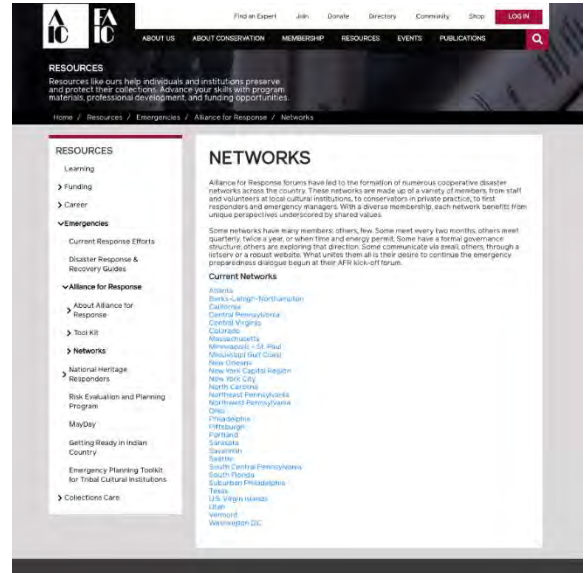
AIC FAIC

Find an Expert Join Donate Directory Community Shop LOG IN

ABOUT US ABOUT CONSERVATION MEMBERSHIP RESOURCES EVENTS PUBLICATIONS

RESOURCES

Resources like ours help individuals and institutions preserve and protect their collections. Advance your skills with program materials, professional development, and funding opportunities.

Home / Resources / Emergencies / Alliance for Response / Networks

RESOURCES

Learning

> Funding

> Career

∨ Emergencies

Current Response Efforts

Disaster Response & Recovery Guides

∨ Alliance for Response

> About Alliance for Response

> Tool Kit

> Networks

> National Heritage Responders

Risk Evaluation and Planning Program

MayDay

Getting Ready in Indian Country

Emergency Planning Toolkit for Tribal Cultural Institutions

> Collections Care

NETWORKS

Alliance for Response forums have led to the formation of numerous cooperative disaster networks across the country. These networks are made up of a variety of members, from staff and volunteers at local cultural institutions, to conservators in private practice, to first responders and emergency managers. With a diverse membership, each network benefits from unique perspectives underscored by shared values.

Some networks have many members; others, few. Some meet every two months; others meet quarterly, twice a year, or when time and energy permit. Some have a formal governance structure; others are exploring that direction. Some communicate via email, others through a listserv or a robust website. What unites them all is their desire to continue the emergency preparedness dialogue begun at their AFR kick-off forum.

Current Networks

Atlanta
Berks-Lehigh-Northampton
California
Central Pennsylvania
Central Virginia
Colorado
Massachusetts
Minneapolis - St. Paul
Mississippi Gulf Coast
New Orleans
New York Capitol Region
New York City
North Carolina
Northeast Pennsylvania
Northwest Pennsylvania
Ohio
Philadelphia
Pittsburgh
Portland
Sarasota
Savannah
Seattle
South Central Pennsylvania
South Florida
Suburban Philadelphia
Texas
U.S. Virgin Islands
Utah
Vermont
Washington DC